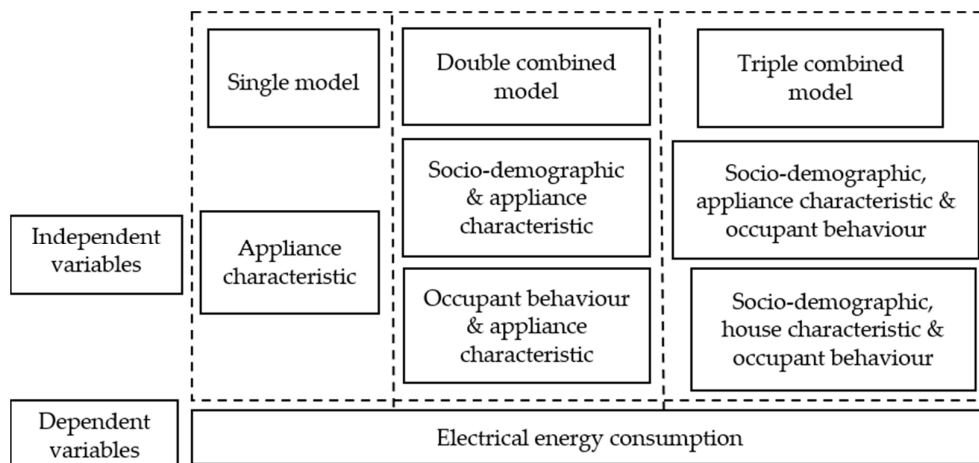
Single model

Double combined model

Triple combined model

Independent variables

Appliance characteristic

Socio-demographic & appliance characteristic

Occupant behaviour & appliance characteristic

Socio-demographic, appliance characteristic & occupant behaviour

Socio-demographic, house characteristic & occupant behaviour

Dependent variables

Electrical energy consumption